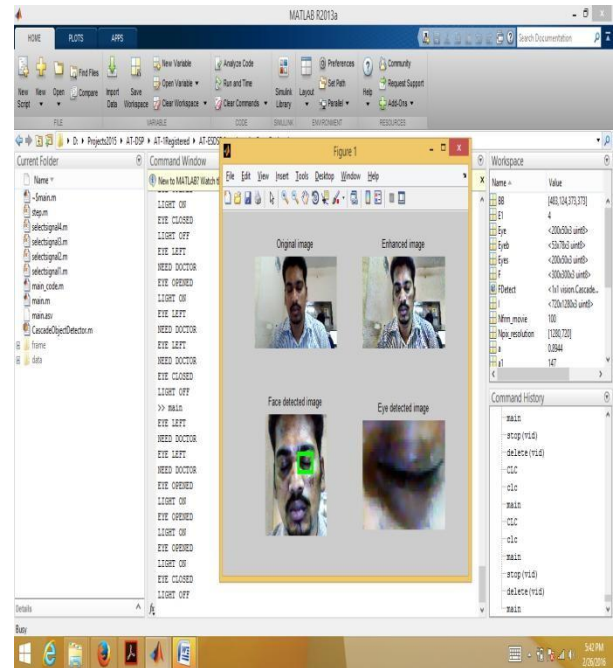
MATLAB R2013a

HOME PLOTS APPS

Search Documentation

New Script New Open Compare Find Files Import Data Save Workspace New Variable Open Variable Clear Workspace Analyze Code Run and Time Clear Commands Simulink Library Layout Preferences Set Path Parallel Help Community Request Support Add-Ons

FILE VARIABLE CODE SIMULINK ENVIRONMENT RESOURCES

D: ▸ Projects2015 ▸ AT-DSP ▸ AT-1Registered ▸ AT-ESDS

Current Folder

Name

~$main.m
step.m
selectsignal4.m
selectsignal3.m
selectsignal2.m
selectsignal1.m
main_code.m
main.m
main.asv
CascadeObjectDetector.m
frame
data

Details

Command Window

New to MATLAB? Watch t

LIGHT ON
EYE CLOSED
LIGHT OFF
EYE LEFT
NEED DOCTOR
EYE OPENED
LIGHT ON
EYE LEFT
NEED DOCTOR
EYE LEFT
NEED DOCTOR
EYE CLOSED
LIGHT OFF
>> main
EYE LEFT
NEED DOCTOR
EYE LEFT
NEED DOCTOR
EYE OPENED
LIGHT ON
EYE OPENED
LIGHT ON
EYE OPENED
LIGHT ON
EYE CLOSED
LIGHT OFF

$f_x$

Figure 1

File Edit View Insert Tools Desktop Window Help

Original image

Enhanced image

Face detected image

Eye detected image

Workspace

| Name | Value |
|---|---|
| BB | [483,124,373,373] |
| E1 | 4 |
| Eye | <200x50x3 uint8> |
| Eyeb | <53x78x3 uint8> |
| Eyes | <200x50x3 uint8> |
| F | <300x300x3 uint8> |
| FDetect | <1x1 vision.Cascade... |
| I | <720x1280x3 uint8> |
| Mfrm_movie | 100 |
| Npix_resolution | [1280,720] |
| a | 0.8944 |
| a1 | 147 |

Command History

main
stop(vid)
delete(vid)
CLC
clc
main
CLC
clc
main
stop(vid)
delete(vid)
main

Busy

5:42 PM
2/26/2015